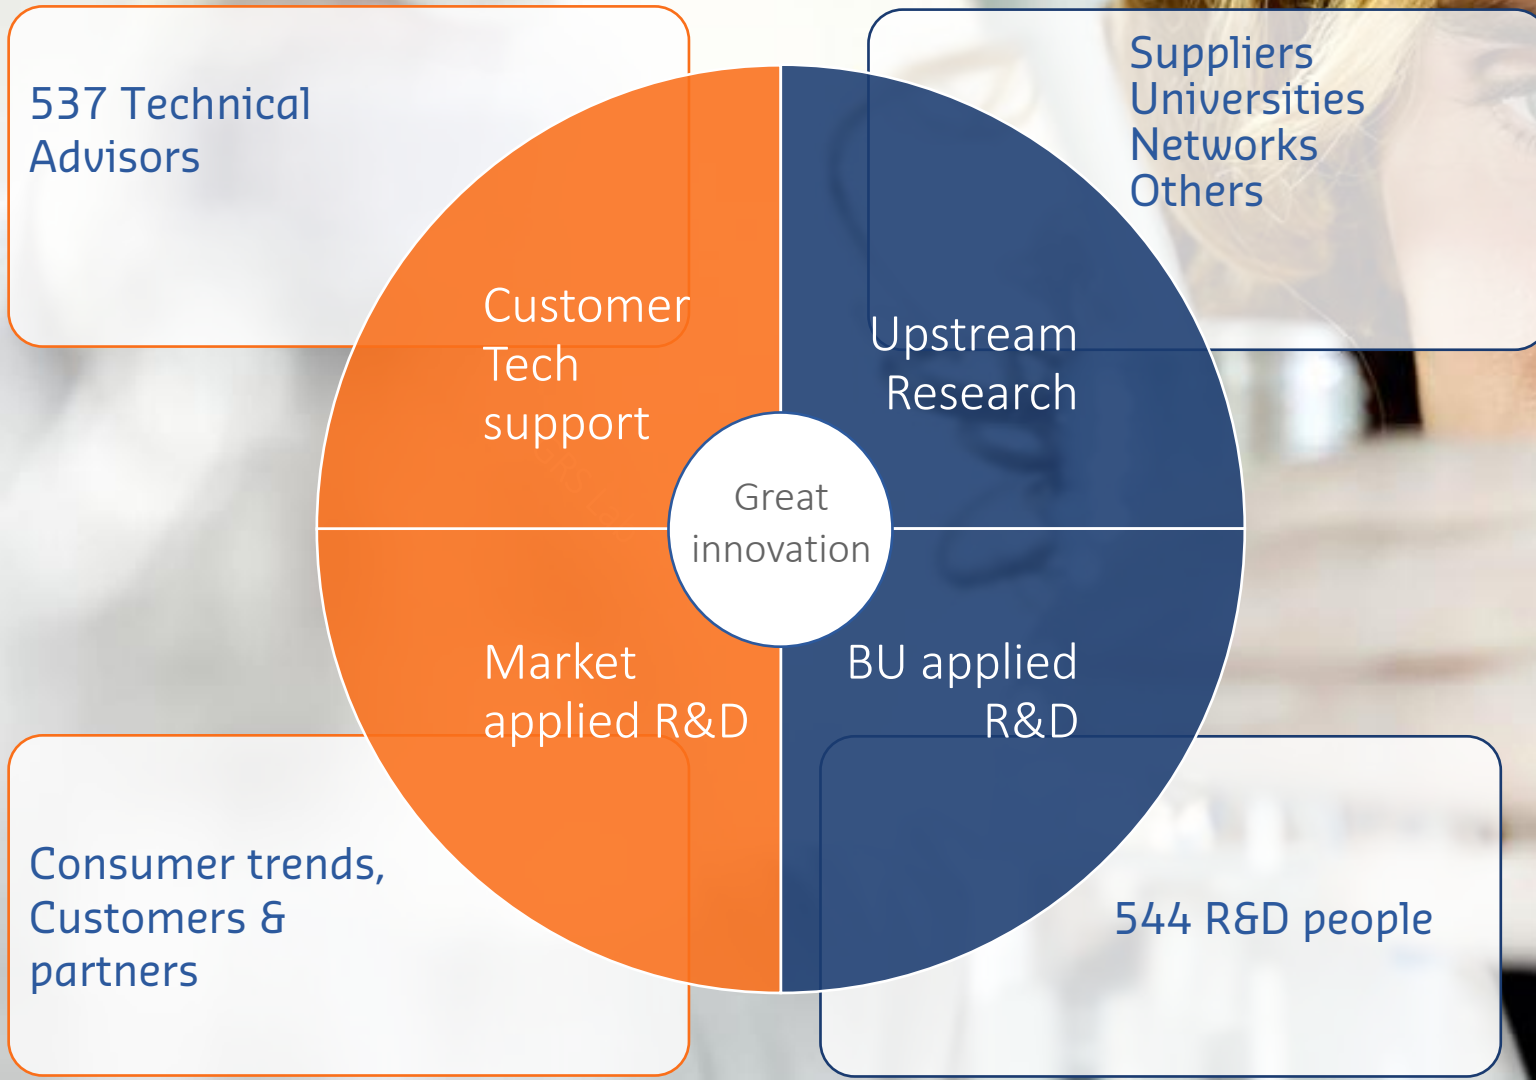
537 Technical Advisors

Suppliers
Universities
Networks
Others

Customer Tech support

Upstream Research

Great innovation

Market applied R&D

BU applied R&D

Consumer trends, Customers & partners

544 R&D people